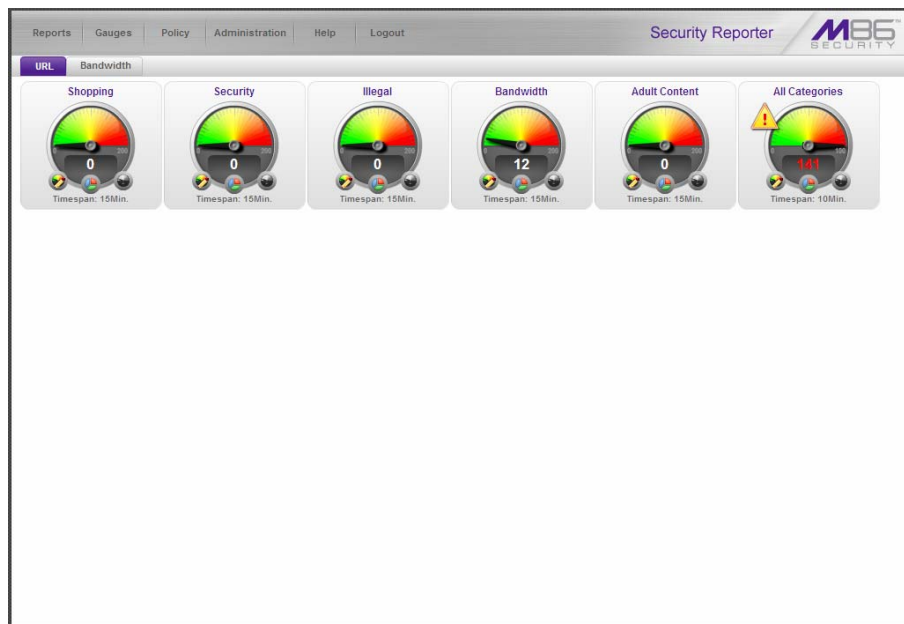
Reports | Gauges | Policy | Administration | Help | Logout

Security Reporter

M86 SECURITY

URL | Bandwidth

Shopping
0 200
0
Timespan: 15Min.

Security
0 200
0
Timespan: 15Min.

Illegal
0 200
0
Timespan: 15Min.

Bandwidth
0 200
12
Timespan: 15Min.

Adult Content
0 200
0
Timespan: 15Min.

All Categories
0 100
141
Timespan: 10Min.